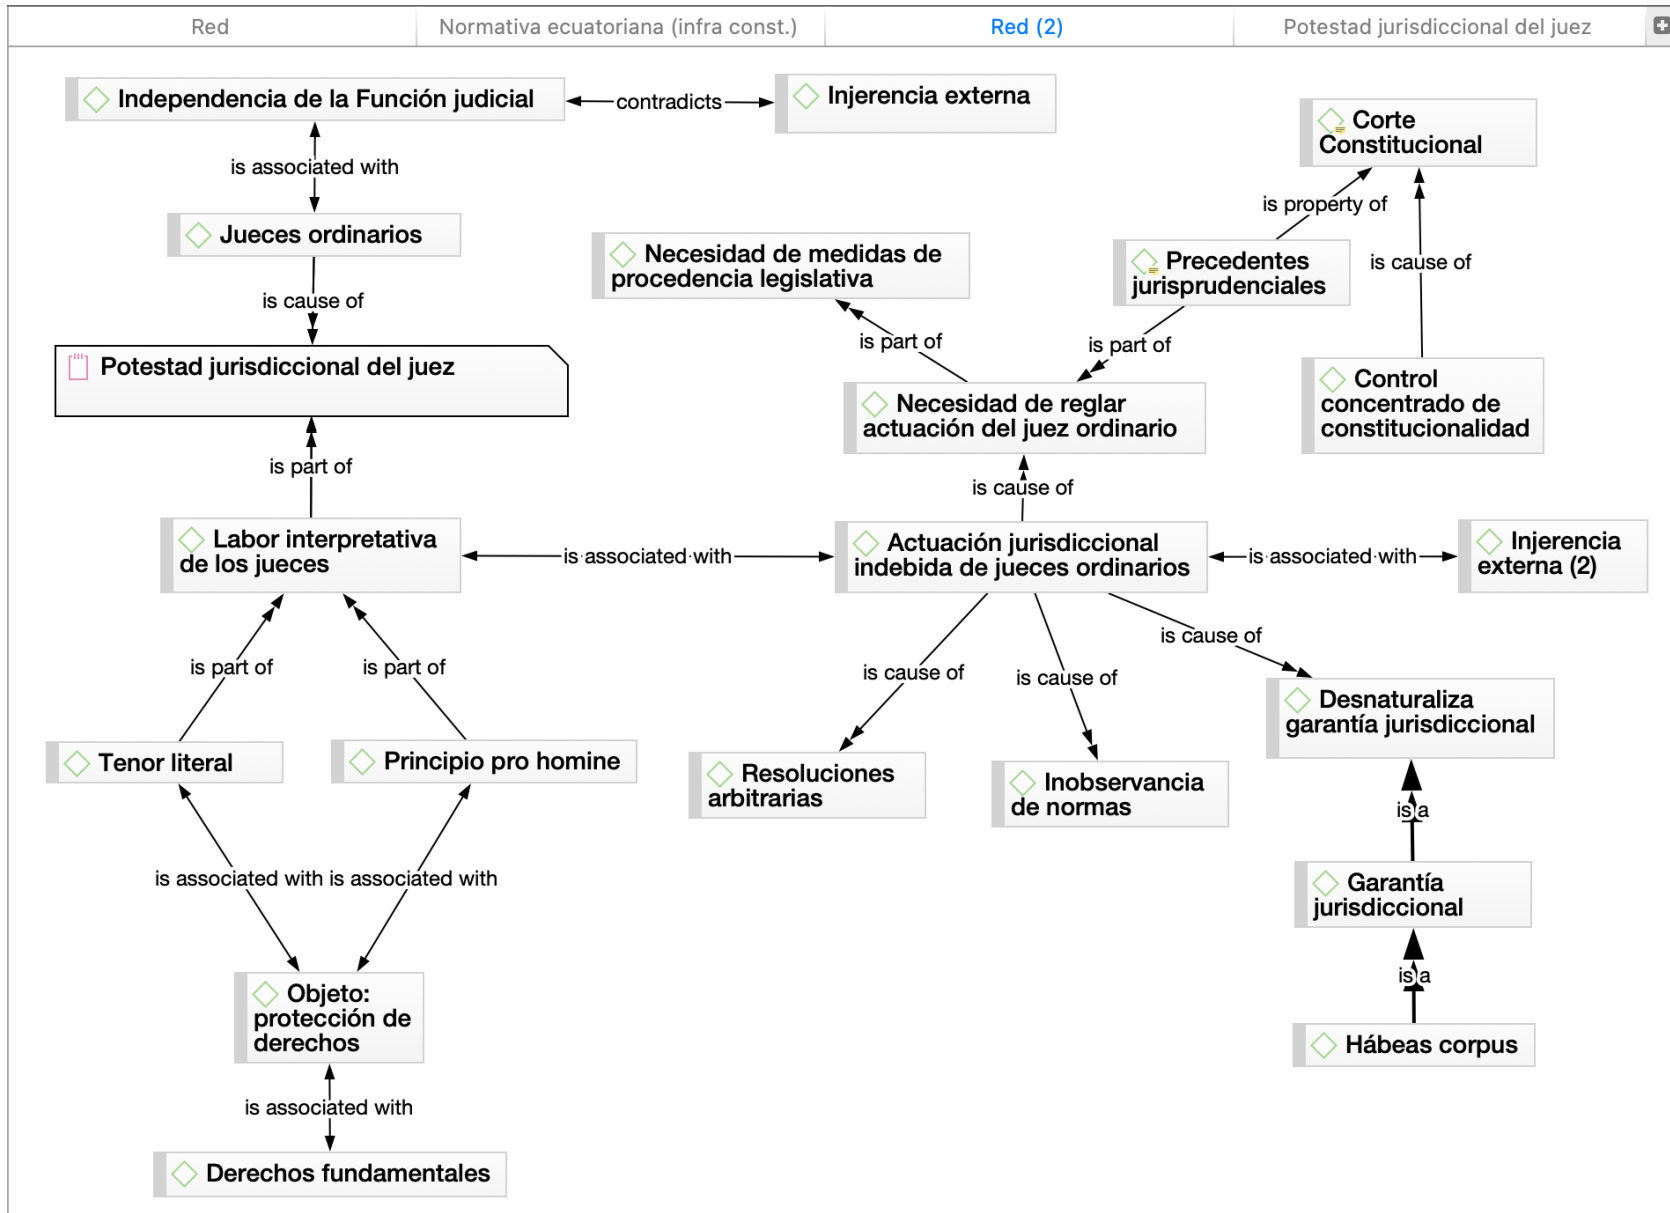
Red | Normativa ecuatoriana (infra const.) | Red (2) | Potestad jurisdiccional del juez

Independencia de la Función judicial
contradicts
Injerencia externa
is associated with
Jueces ordinarios
is cause of
Potestad jurisdiccional del juez
is part of
Labor interpretativa de los jueces
is associated with
Actuación jurisdiccional indebida de jueces ordinarios
is associated with
Injerencia externa (2)
is part of
is part of
Tenor literal
Principio pro homine
is associated with is associated with
Objeto: protección de derechos
is associated with
Derechos fundamentales
Necesidad de medidas de procedencia legislativa
is part of
is part of
Necesidad de reglar actuación del juez ordinario
is cause of
Precedentes jurisprudenciales
is property of
Corte Constitucional
is cause of
Control concentrado de constitucionalidad
is cause of
is cause of
is cause of
Resoluciones arbitrarias
Inobservancia de normas
Desnaturaliza garantía jurisdiccional
is a
Garantía jurisdiccional
is a
Hábeas corpus